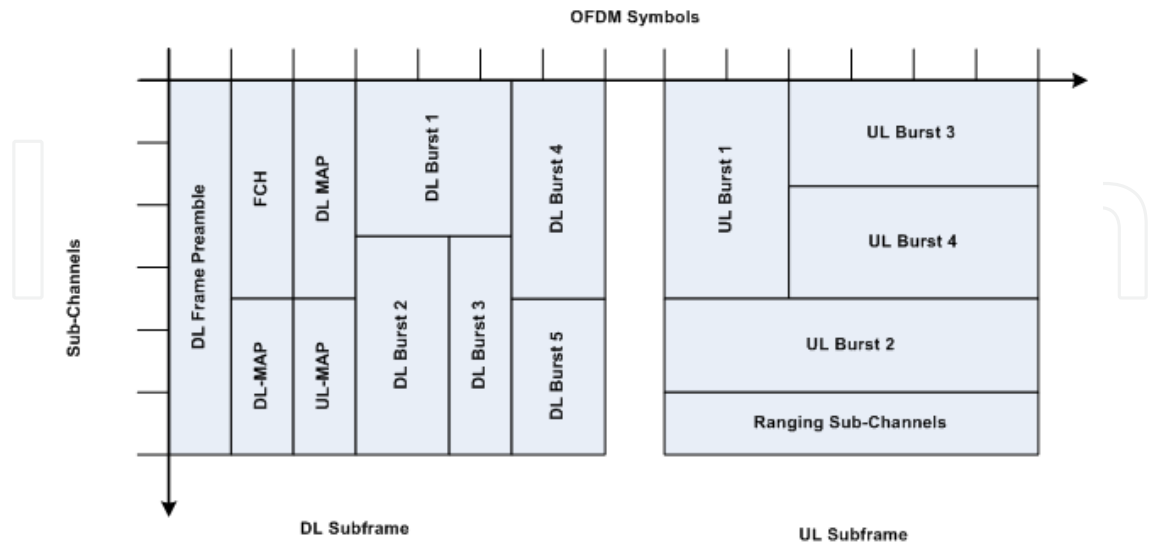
OFDM Symbols

Sub-Channels

DL Frame Preamble

FCH

DL-MAP

DL MAP

UL-MAP

DL Burst 1

DL Burst 2

DL Burst 3

DL Burst 4

DL Burst 5

UL Burst 1

UL Burst 3

UL Burst 4

UL Burst 2

Ranging Sub-Channels

DL Subframe

UL Subframe